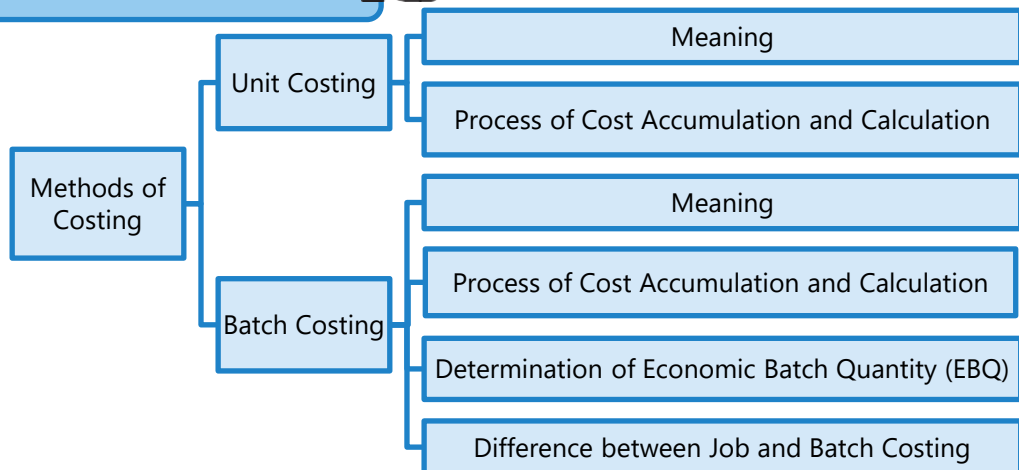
Methods of Costing

Unit Costing

Meaning

Process of Cost Accumulation and Calculation

Batch Costing

Meaning

Process of Cost Accumulation and Calculation

Determination of Economic Batch Quantity (EBQ)

Difference between Job and Batch Costing